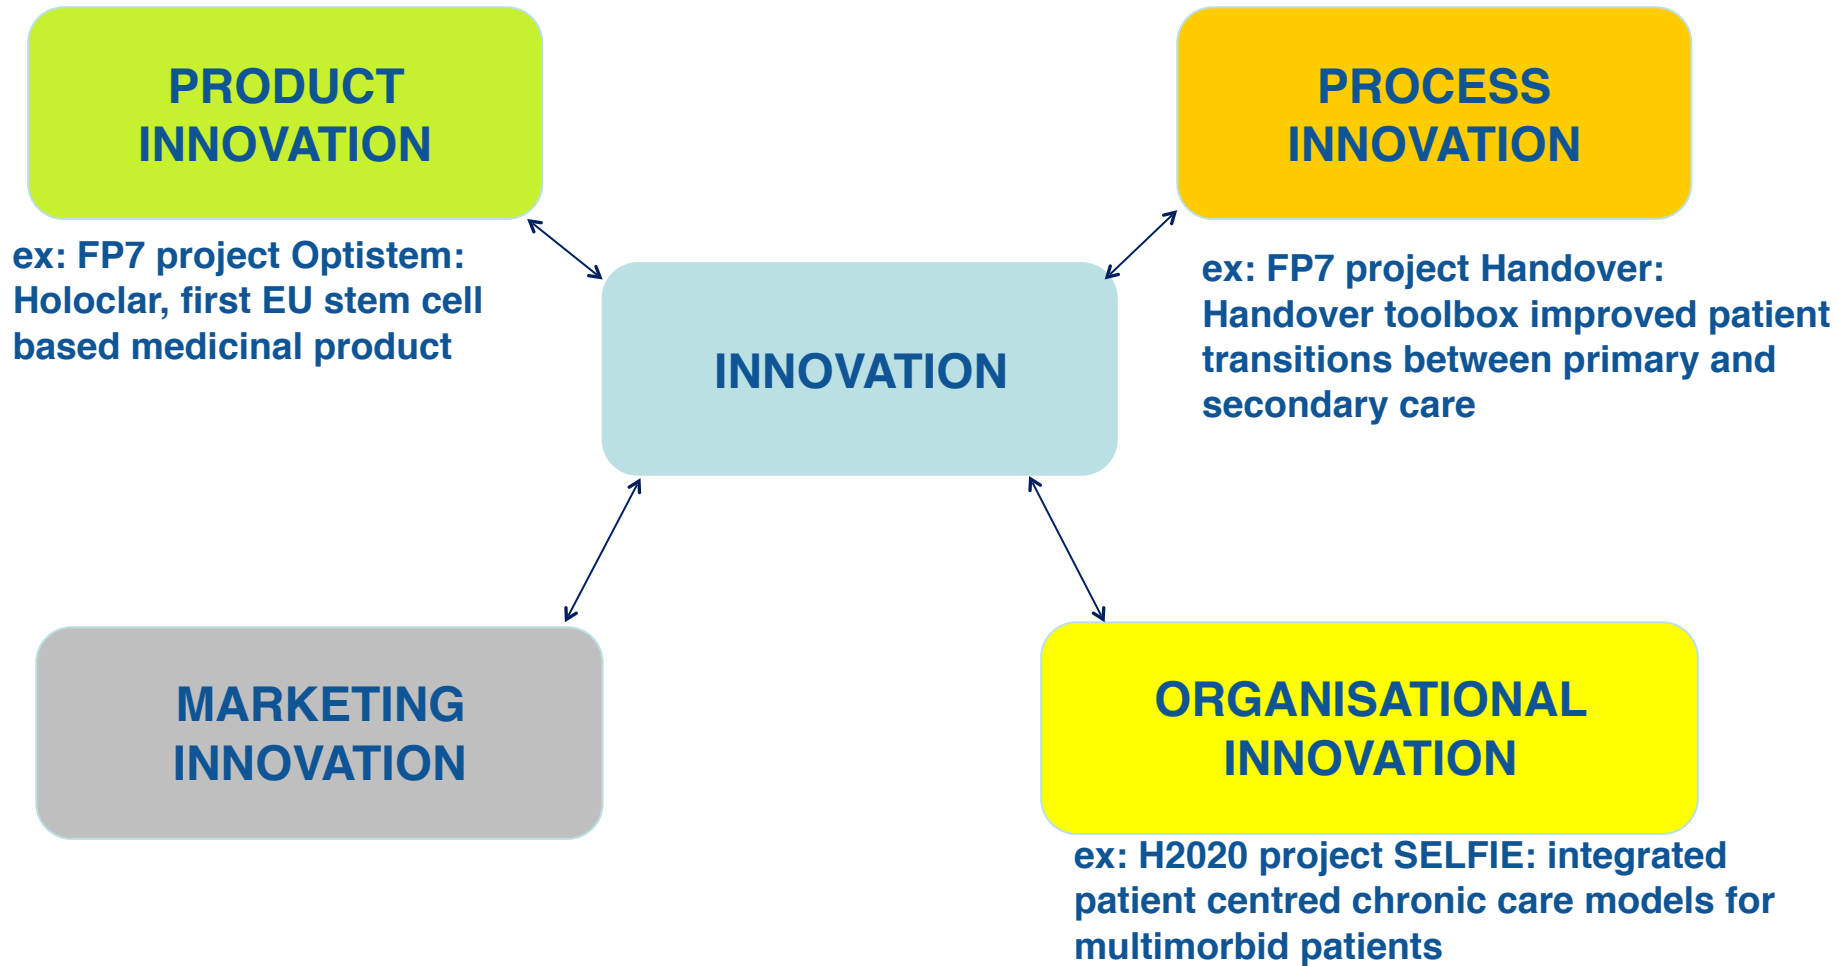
PRODUCT INNOVATION

ex: FP7 project Optistem: Holoclar, first EU stem cell based medicinal product

PROCESS INNOVATION

ex: FP7 project Handover: Handover toolbox improved patient transitions between primary and secondary care

INNOVATION

MARKETING INNOVATION

ORGANISATIONAL INNOVATION

ex: H2020 project SELFIE: integrated patient centred chronic care models for multimorbid patients